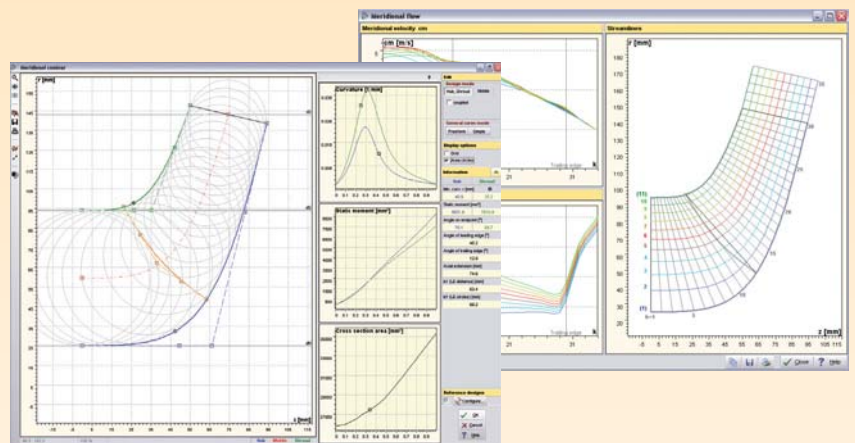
Meridional flow

Meridional velocity cm

cm [m/s]

Trailing edge

21

31

k

Streamlines

r [mm]

170

160

150

140

130

120

110

100

90

80

70

60

50

40

30

20

(11)

10

9

8

7

6

5

4

3

2

(1)

z [mm]

-5 5 15 25 35 45 55 65 75 85 95 105 115

Close

Help

Meridional contour

r [mm]

z [mm]

Curvature [1/mm]

Static moment [mm³]

Cross section area [mm²]

Edit

Display options

Information

Reference designs

Configure...

OK

Cancel

Help

Hub

Shroud

Streamline